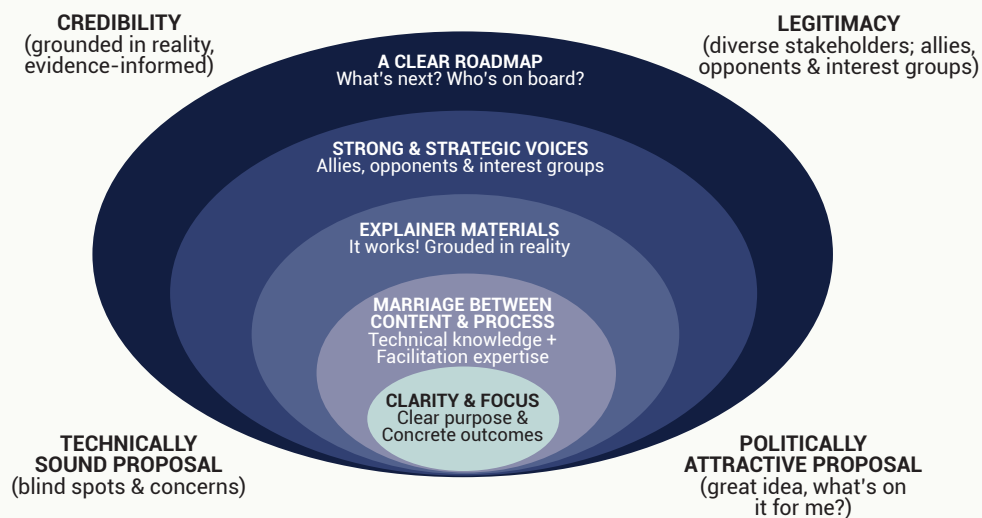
CREDIBILITY
(grounded in reality, evidence-informed)

LEGITIMACY
(diverse stakeholders; allies, opponents & interest groups)

A CLEAR ROADMAP
What's next? Who's on board?

STRONG & STRATEGIC VOICES
Allies, opponents & interest groups

EXPLAINER MATERIALS
It works! Grouded in reality

MARRIAGE BETWEEN CONTENT & PROCESS
Technical knowledge + Facilitation expertise

CLARITY & FOCUS
Clear purpose & Concrete outcomes

TECHNICALLY SOUND PROPOSAL
(blind spots & concerns)

POLITICALLY ATTRACTIVE PROPOSAL
(great idea, what's on it for me?)